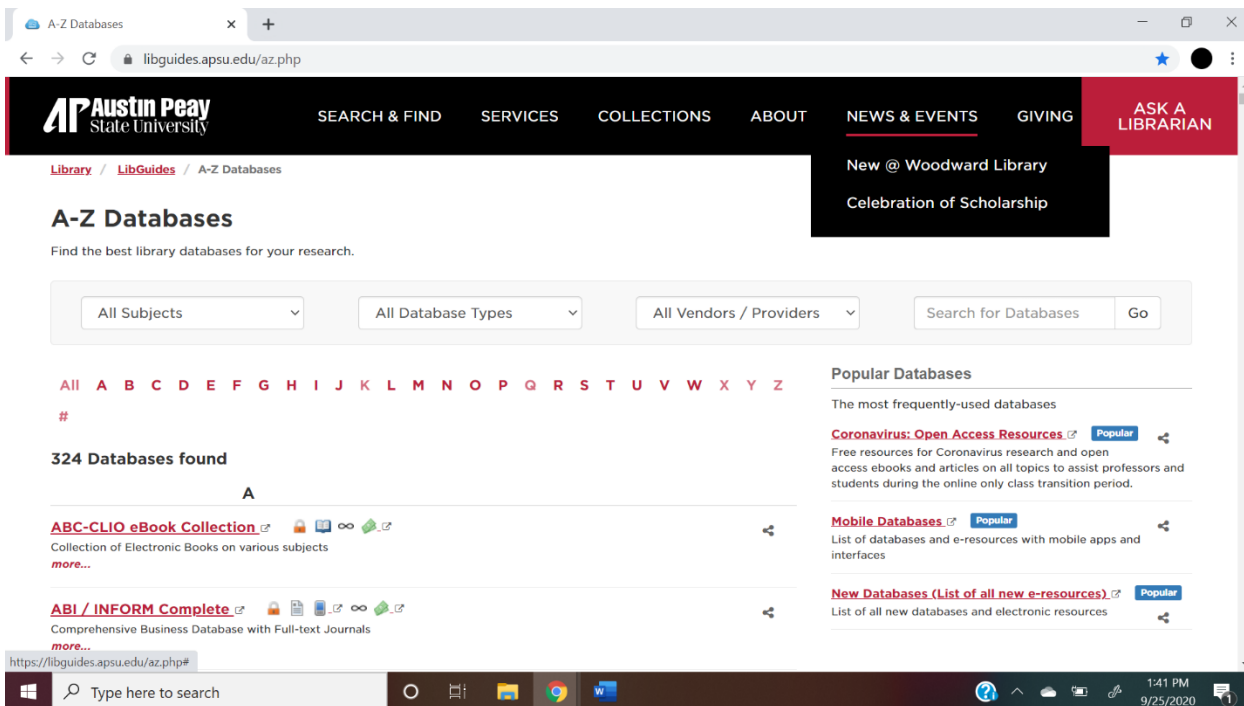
A-Z Databases

libguides.apsu.edu/az.php

AP Austin Peay State University

SEARCH & FIND SERVICES COLLECTIONS ABOUT NEWS & EVENTS GIVING ASK A LIBRARIAN

New @ Woodward Library

Celebration of Scholarship

Library / LibGuides / A-Z Databases

A-Z Databases

Find the best library databases for your research.

All Subjects | All Database Types | All Vendors / Providers | Search for Databases | Go

All A B C D E F G H I J K L M N O P Q R S T U V W X Y Z #

324 Databases found

A

ABC-CLIO eBook Collection

Collection of Electronic Books on various subjects

more...

ABI / INFORM Complete

Comprehensive Business Database with Full-text Journals

more...

Popular Databases

The most frequently-used databases

Coronavirus: Open Access Resources Popular

Free resources for Coronavirus research and open access ebooks and articles on all topics to assist professors and students during the online only class transition period.

Mobile Databases Popular

List of databases and e-resources with mobile apps and interfaces

New Databases (List of all new e-resources) Popular

List of all new databases and electronic resources

https://libguides.apsu.edu/az.php#

Type here to search

1:41 PM
9/25/2020